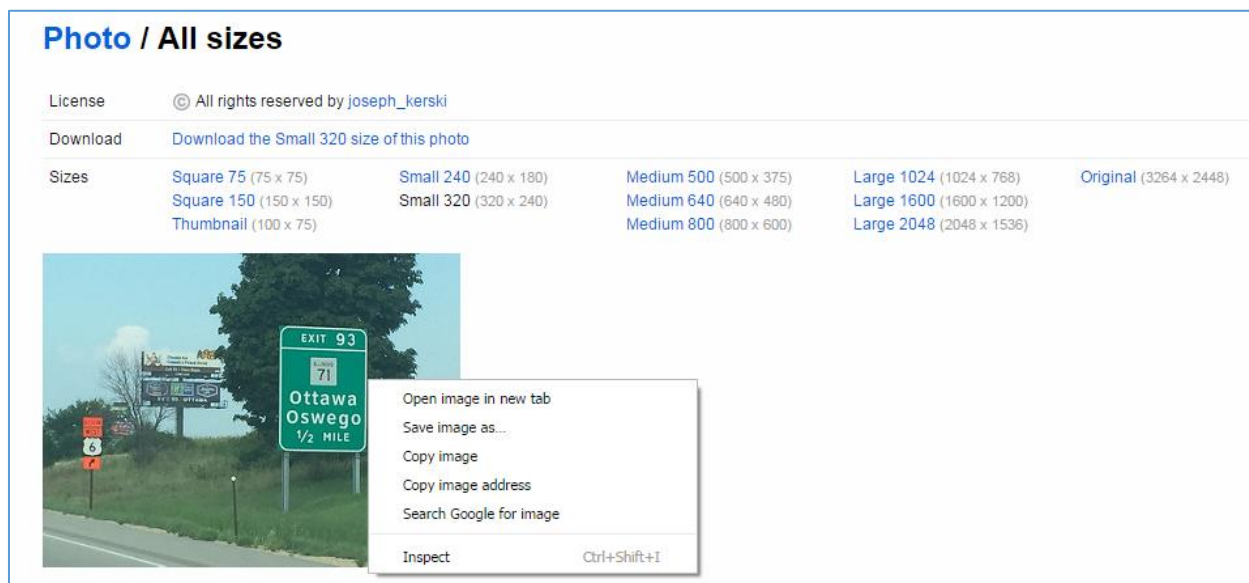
Photo / All sizes

| License | © All rights reserved by joseph_kerski | | | | |
|---|---|---|---|---|---|
| Download | Download the Small 320 size of this photo | | | | |
| Sizes | Square 75 (75 x 75) | Small 240 (240 x 180) | Medium 500 (500 x 375) | Large 1024 (1024 x 768) | Original (3264 x 2448) |
| | Square 150 (150 x 150) | Small 320 (320 x 240) | Medium 640 (640 x 480) | Large 1600 (1600 x 1200) | |
| | Thumbnail (100 x 75) | | Medium 800 (800 x 600) | Large 2048 (2048 x 1536) | |

EXIT 93
71
Ottawa
Oswego
1/2 MILE

6

Open image in new tab
Save image as...
Copy image
Copy image address
Search Google for image
Inspect Ctrl+Shift+I